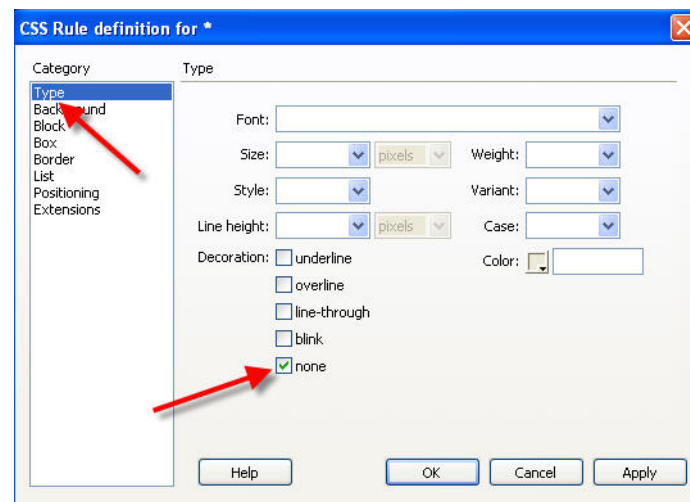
CSS Rule definition for *

Category
Type
Background
Block
Box
Border
List
Positioning
Extensions

Type

Font:
Size: pixels
Weight:
Style:
Variant:
Line height: pixels
Case:
Decoration: underline
overline
line-through
blink
none
Color:

Help
OK
Cancel
Apply